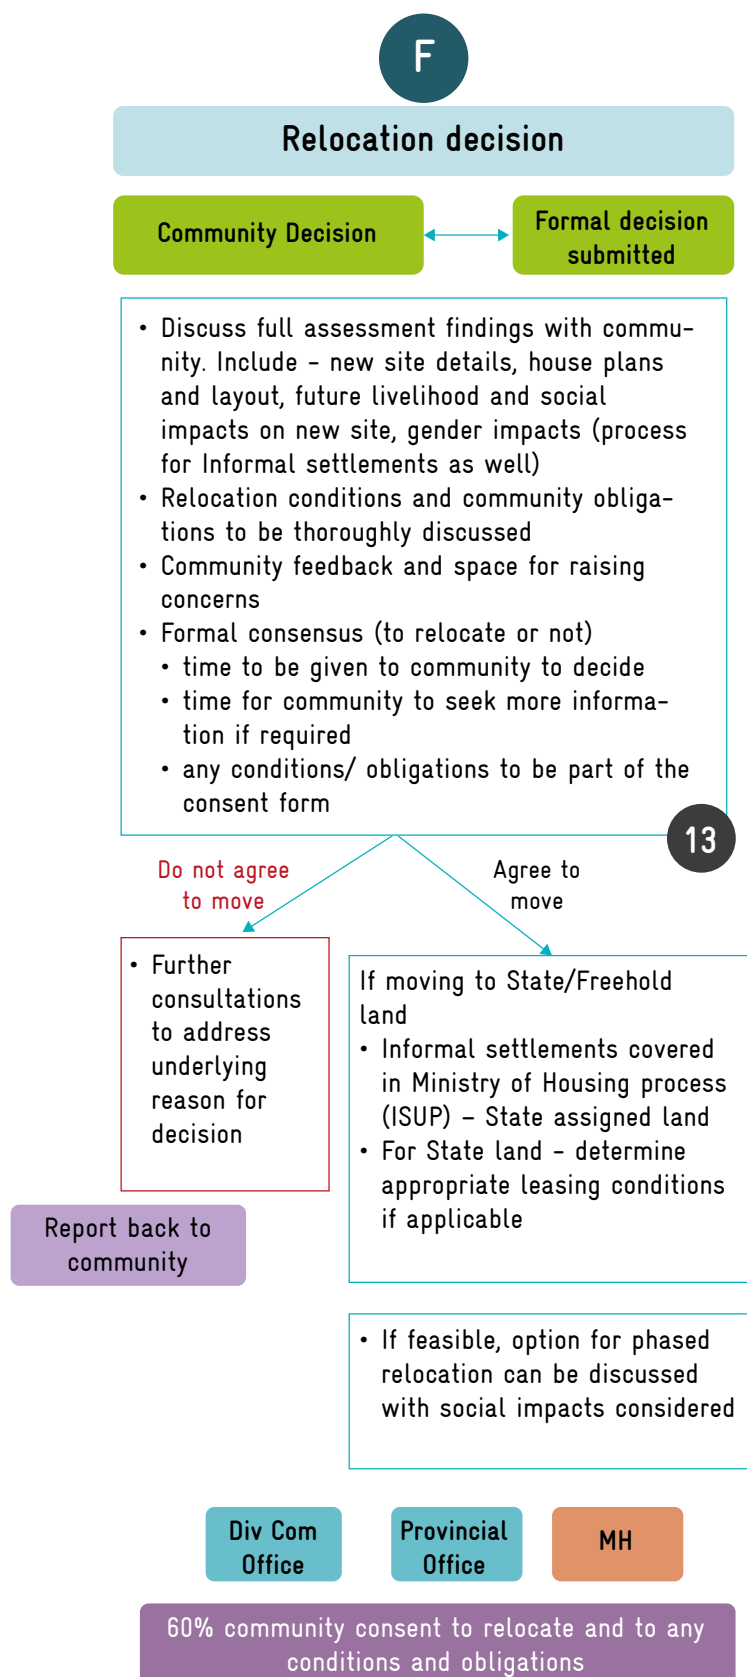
F

Relocation decision

Community Decision

Formal decision submitted

• Discuss full assessment findings with community. Include – new site details, house plans and layout, future livelihood and social impacts on new site, gender impacts (process for Informal settlements as well)
• Relocation conditions and community obligations to be thoroughly discussed
• Community feedback and space for raising concerns
• Formal consensus (to relocate or not)
  • time to be given to community to decide
  • time for community to seek more information if required
  • any conditions/ obligations to be part of the consent form

13

Do not agree to move

Agree to move

• Further consultations to address underlying reason for decision

Report back to community

If moving to State/Freehold land
• Informal settlements covered in Ministry of Housing process (ISUP) – State assigned land
• For State land – determine appropriate leasing conditions if applicable

• If feasible, option for phased relocation can be discussed with social impacts considered

Div Com Office

Provincial Office

MH

60% community consent to relocate and to any conditions and obligations